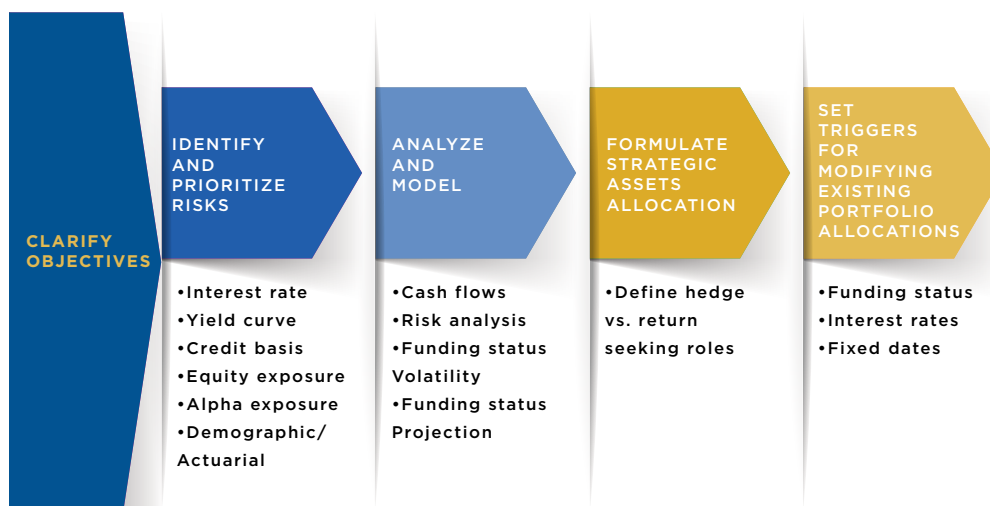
CLARIFY OBJECTIVES

IDENTIFY AND PRIORITIZE RISKS

•Interest rate
•Yield curve
•Credit basis
•Equity exposure
•Alpha exposure
•Demographic/ Actuarial

ANALYZE AND MODEL

•Cash flows
•Risk analysis
•Funding status Volatility
•Funding status Projection

FORMULATE STRATEGIC ASSETS ALLOCATION

•Define hedge vs. return seeking roles

SET TRIGGERS FOR MODIFYING EXISTING PORTFOLIO ALLOCATIONS

•Funding status
•Interest rates
•Fixed dates